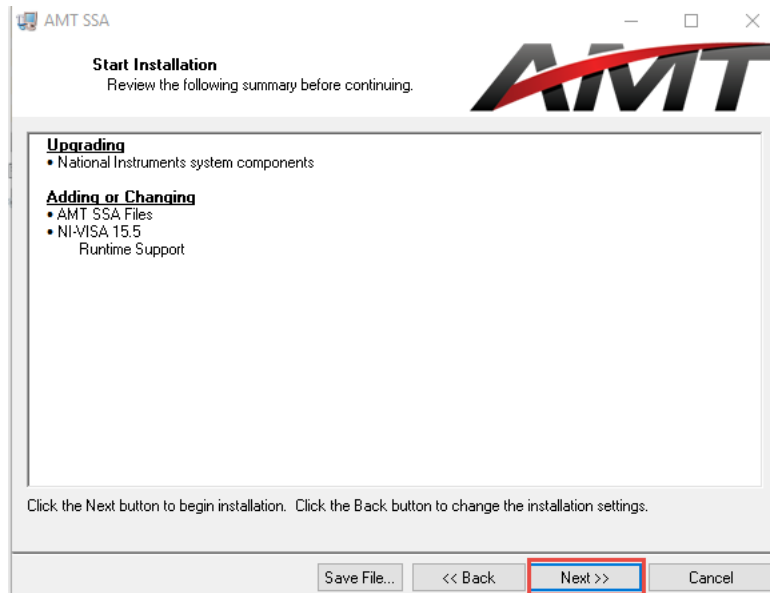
AMT SSA

Start Installation
Review the following summary before continuing.

AMT

Upgrading
• National Instruments system components

Adding or Changing
• AMT SSA Files
• NI-VISA 15.5
Runtime Support

Click the Next button to begin installation. Click the Back button to change the installation settings.

Save File...
<< Back
Next >>
Cancel